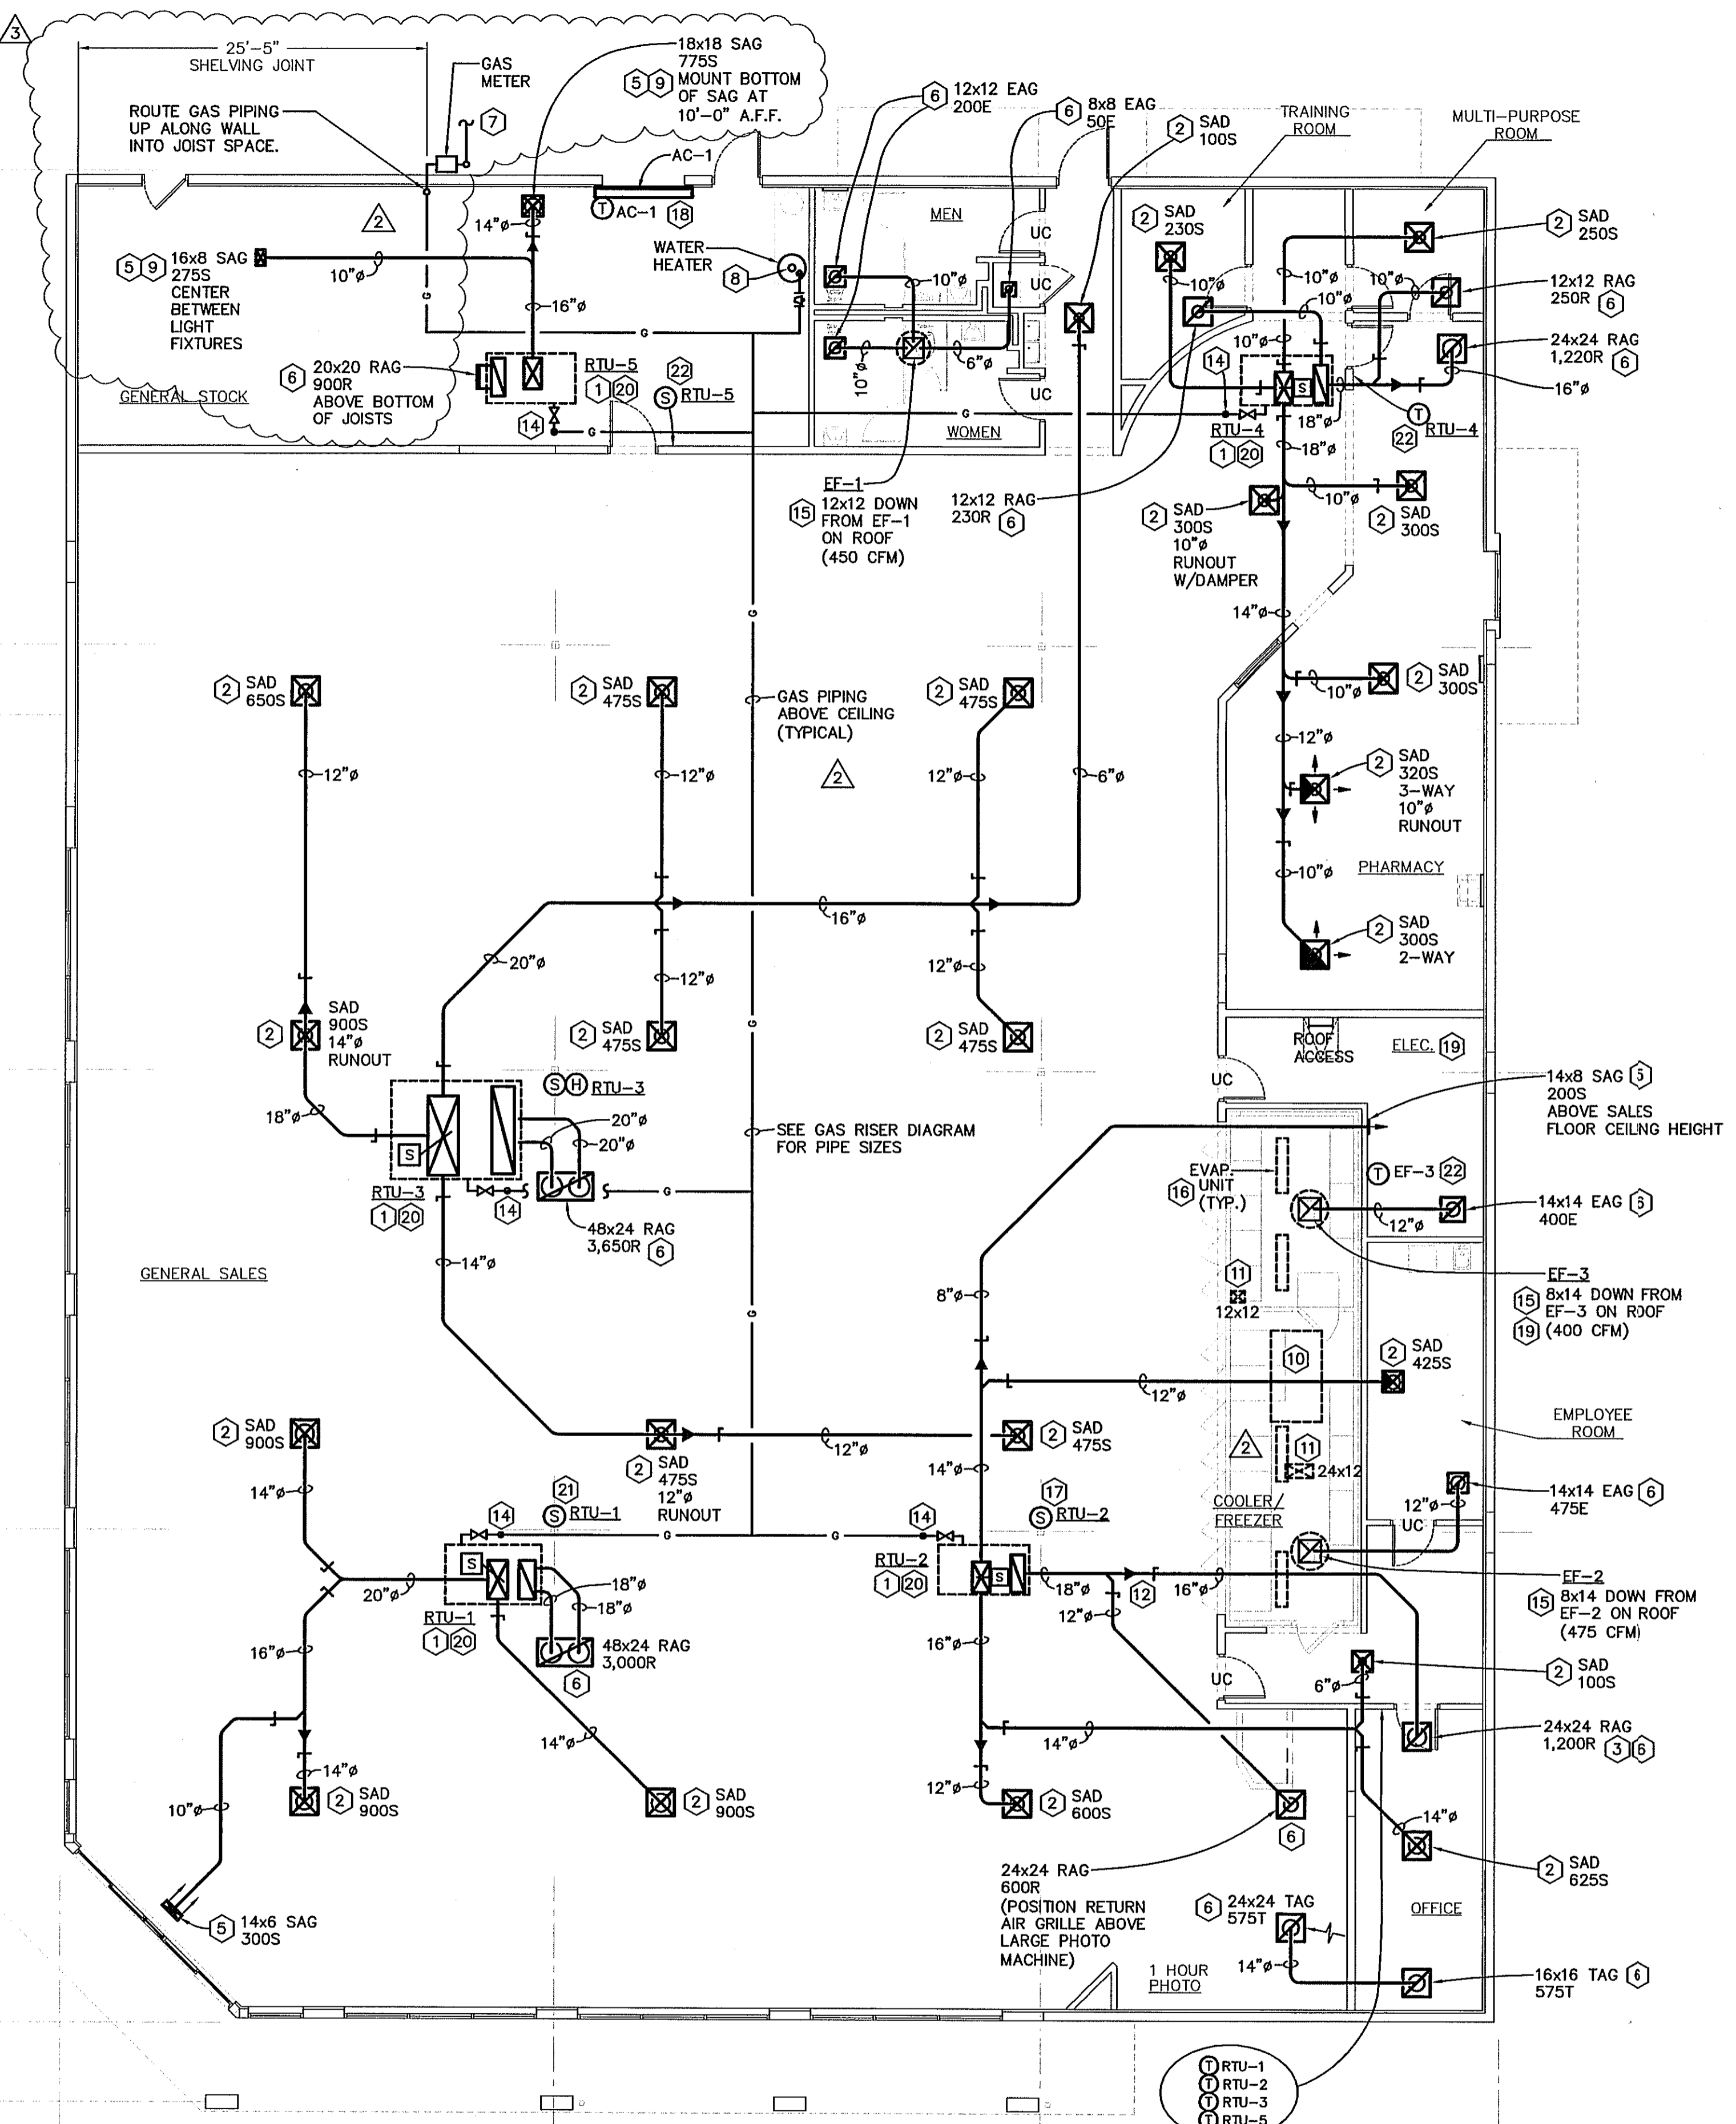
3

25'-5"
SHELVING JOINT

GAS METER

7

ROUTE GAS PIPING UP ALONG WALL INTO JOIST SPACE.

18x18 SAG 775S
5 9 MOUNT BOTTOM OF SAG AT 10'-0" A.F.F.

AC-1
T AC-1 18

2

14"ø

5 9 16x8 SAG 275S CENTER BETWEEN LIGHT FIXTURES

10"ø
16"ø
G

WATER HEATER
8

6 20x20 RAG 900R ABOVE BOTTOM OF JOISTS

RTU-5
1 20
22
S RTU-5
14
G

GENERAL STOCK

6 12x12 EAG 200E
6 8x8 EAG 50E
2 SAD 100S

TRAINING ROOM
MULTI-PURPOSE ROOM

MEN
UC
UC
UC
10"ø
6"ø
10"ø
WOMEN
G

EF-1
15 12x12 DOWN FROM EF-1 ON ROOF (450 CFM)

12x12 RAG 230R 6

2 SAD 230S
2 SAD 250S
10"ø
10"ø
10"ø
10"ø
10"ø
12x12 RAG 250R 6
24x24 RAG 1,220R 6
16"ø
14
S
18"ø
T
22 RTU-4
RTU-4
1 20
18"ø
10"ø

2 SAD 300S 10"ø RUNOUT W/DAMPER
2 SAD 300S
14"ø
10"ø
2 SAD 300S
12"ø
2 SAD 320S 3-WAY 10"ø RUNOUT
10"ø
PHARMACY
2 SAD 300S 2-WAY

2 SAD 650S
12"ø
2 SAD 475S
12"ø
GAS PIPING ABOVE CEILING (TYPICAL)
2
2 SAD 475S
12"ø
6"ø
16"ø
20"ø
12"ø
12"ø
G

SAD 900S 14"ø RUNOUT
2
2 SAD 475S
2 SAD 475S

ROOF ACCESS
ELEC. 19
UC

S H RTU-3
20"ø
20"ø
18"ø
S
SEE GAS RISER DIAGRAM FOR PIPE SIZES
G
RTU-3
1 20
14
48x24 RAG 3,650R 6
14"ø

14x8 SAG 5 200S ABOVE SALES FLOOR CEILNG HEIGHT

EVAP. UNIT 16 (TYP.)
T EF-3 22
14x14 EAG 5 400E
12"ø
EF-3
15 8x14 DOWN FROM EF-3 ON ROOF 19 (400 CFM)

GENERAL SALES

8"ø
11 12x12
10
2 SAD 425S
12"ø
EMPLOYEE ROOM

2 SAD 900S
2 SAD 475S 12"ø RUNOUT
12"ø
2 SAD 475S
2
11 24x12
14"ø
COOLER/ FREEZER

14x14 EAG 6 475E
12"ø
UC

14"ø
21
14
S RTU-1
G
G
14
17
S RTU-2
RTU-2
1 20
S
S
20"ø
18"ø
18"ø
RTU-1
1 20
18"ø
12
16"ø
12"ø

EF-2
15 8x14 DOWN FROM EF-2 ON ROOF (475 CFM)

16"ø
48x24 RAG 3,000R
6
16"ø
UC
6"ø
2 SAD 100S

24x24 RAG 1,200R 3 6

14"ø
14"ø
14"ø
12"ø
10"ø
2 SAD 900S
2 SAD 900S
2 SAD 600S
6
14"ø
2 SAD 625S

24x24 RAG 600R (POSITION RETURN AIR GRILLE ABOVE LARGE PHOTO MACHINE)

5 14x6 SAG 300S

6 24x24 TAG 575T
14"ø
1 HOUR PHOTO
OFFICE
16x16 TAG 6 575T

T RTU-1
T RTU-2
T RTU-3
T RTU-5